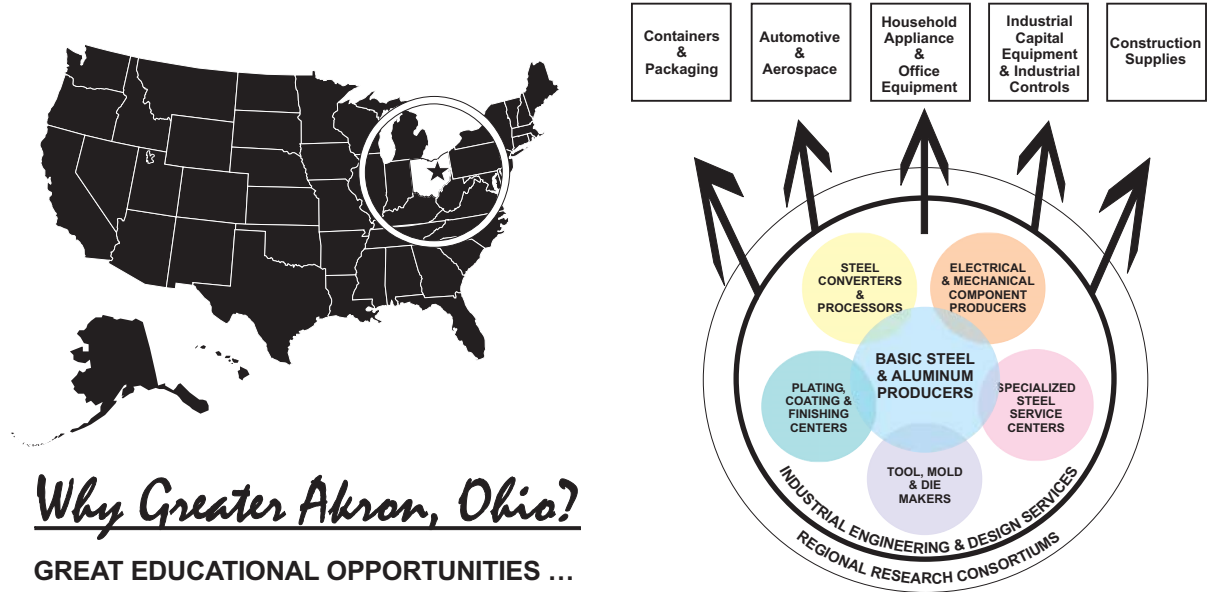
Why Greater Akron, Ohio?

GREAT EDUCATIONAL OPPORTUNITIES …

Containers & Packaging

Automotive & Aerospace

Household Appliance & Office Equipment

Industrial Capital Equipment & Industrial Controls

Construction Supplies

STEEL CONVERTERS & PROCESSORS

ELECTRICAL & MECHANICAL COMPONENT PRODUCERS

BASIC STEEL & ALUMINUM PRODUCERS

PLATING, COATING & FINISHING CENTERS

SPECIALIZED STEEL SERVICE CENTERS

TOOL, MOLD & DIE MAKERS

INDUSTRIAL ENGINEERING & DESIGN SERVICES

REGIONAL RESEARCH CONSORTIUMS